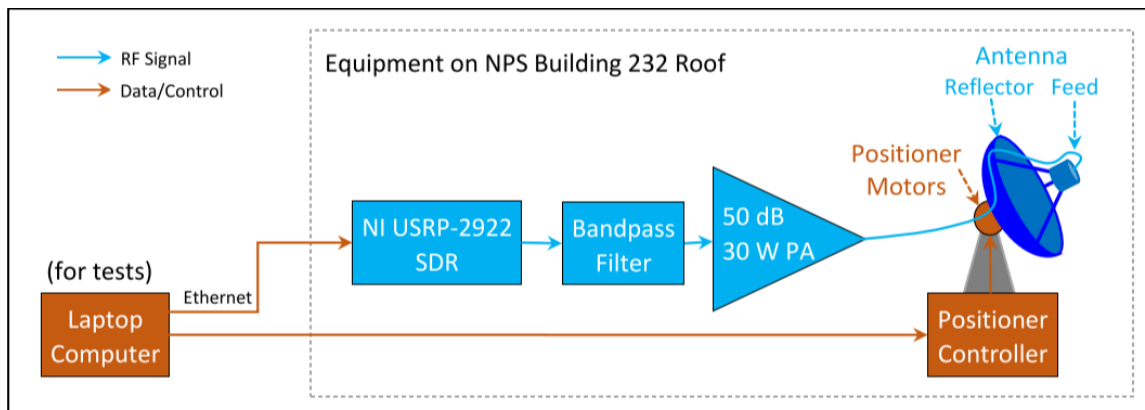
RF Signal
Data/Control

Equipment on NPS Building 232 Roof

Antenna
Reflector
Feed

Positioner
Motors

NI USRP-2922
SDR

Bandpass
Filter

50 dB
30 W PA

(for tests)

Ethernet

Laptop
Computer

Positioner
Controller